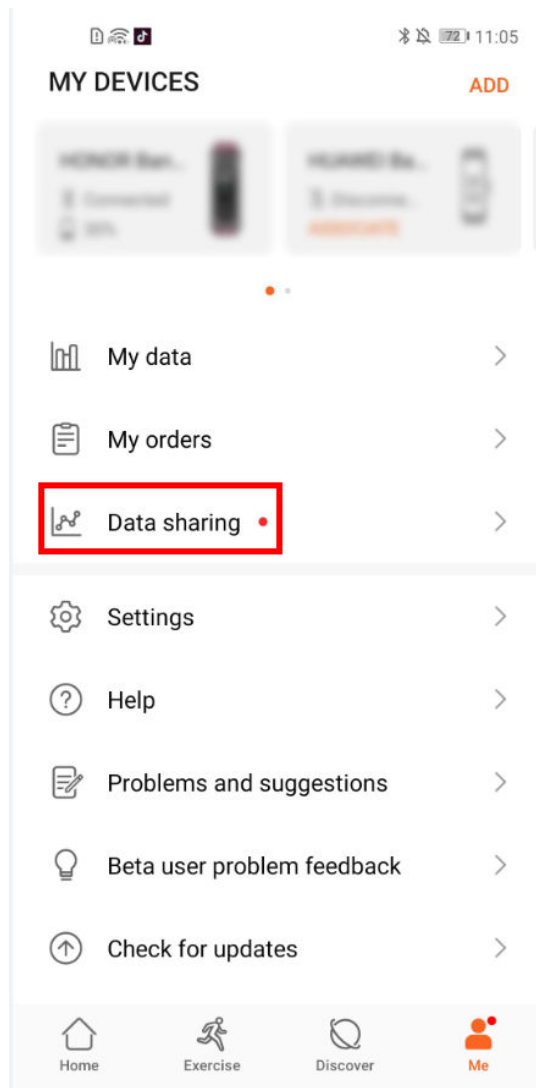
72 11:05

MY DEVICES

ADD

HONOR Ban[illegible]
Connected
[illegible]

HUAWEI Ba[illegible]
Disconne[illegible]
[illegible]

My data

My orders

Data sharing

Settings

Help

Problems and suggestions

Beta user problem feedback

Check for updates

Home
Exercise
Discover
Me